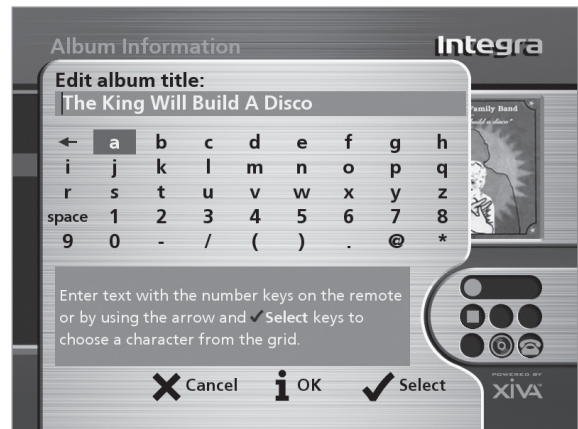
Album Information

Integra

Edit album title:

The King Will Build A Disco

| ← | a | b | c | d | e | f | g | h |
|---|---|---|---|---|---|---|---|---|
| i | j | k | l | m | n | o | p | q |
| r | s | t | u | v | w | x | y | z |
| space | 1 | 2 | 3 | 4 | 5 | 6 | 7 | 8 |
| 9 | 0 | - | / | ( | ) | . | @ | * |

Family Band

"...build a disco"

Enter text with the number keys on the remote or by using the arrow and ✓Select keys to choose a character from the grid.

✕ Cancel i OK ✓ Select

POWERED BY

XIVA